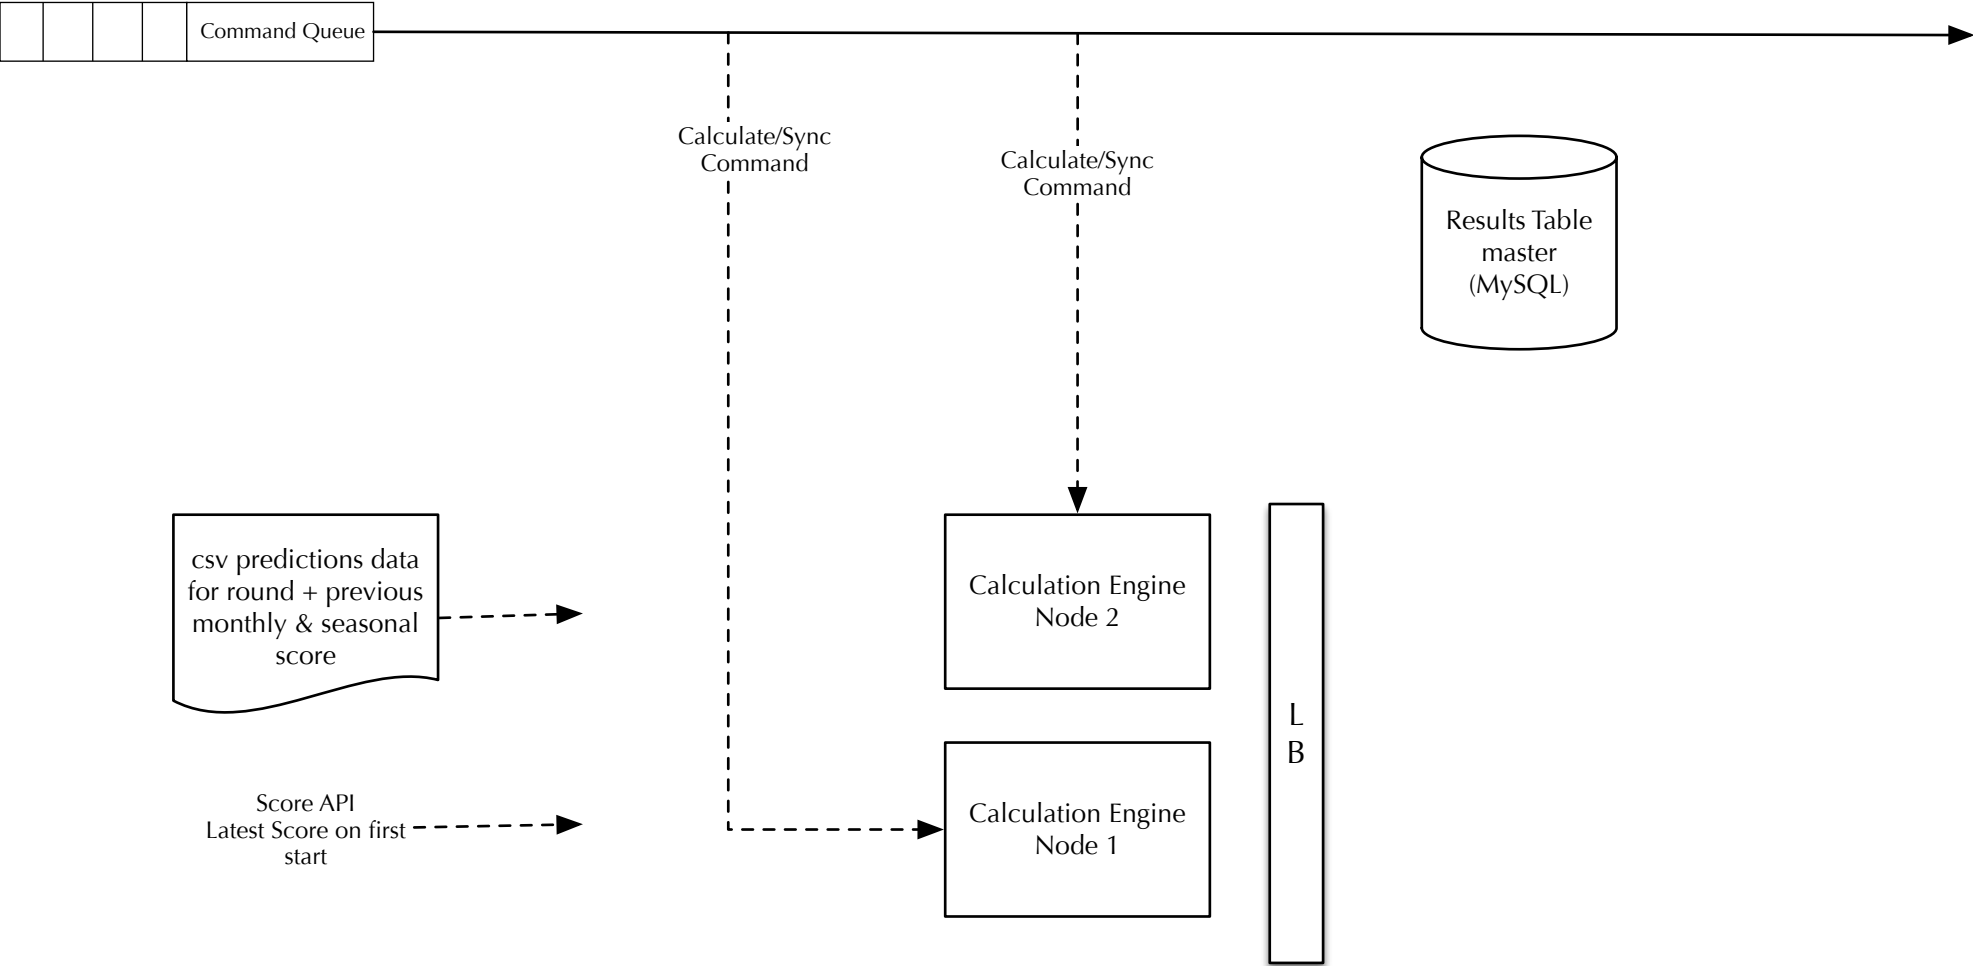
Command Queue

Calculate/Sync Command

Calculate/Sync Command

Results Table master (MySQL)

csv predictions data for round + previous monthly & seasonal score

Calculation Engine Node 2

L B

Score API Latest Score on first start

Calculation Engine Node 1